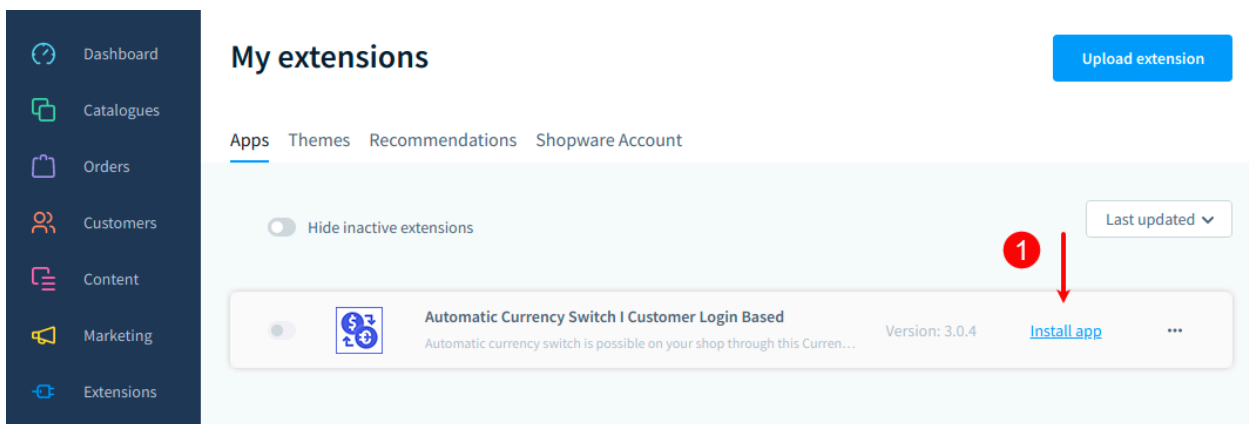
Dashboard
Catalogues
Orders
Customers
Content
Marketing
Extensions

My extensions

Upload extension

Apps Themes Recommendations Shopware Account

Hide inactive extensions

Last updated

1

Automatic Currency Switch I Customer Login Based
Automatic currency switch is possible on your shop through this Curren…

Version: 3.0.4

Install app

•••